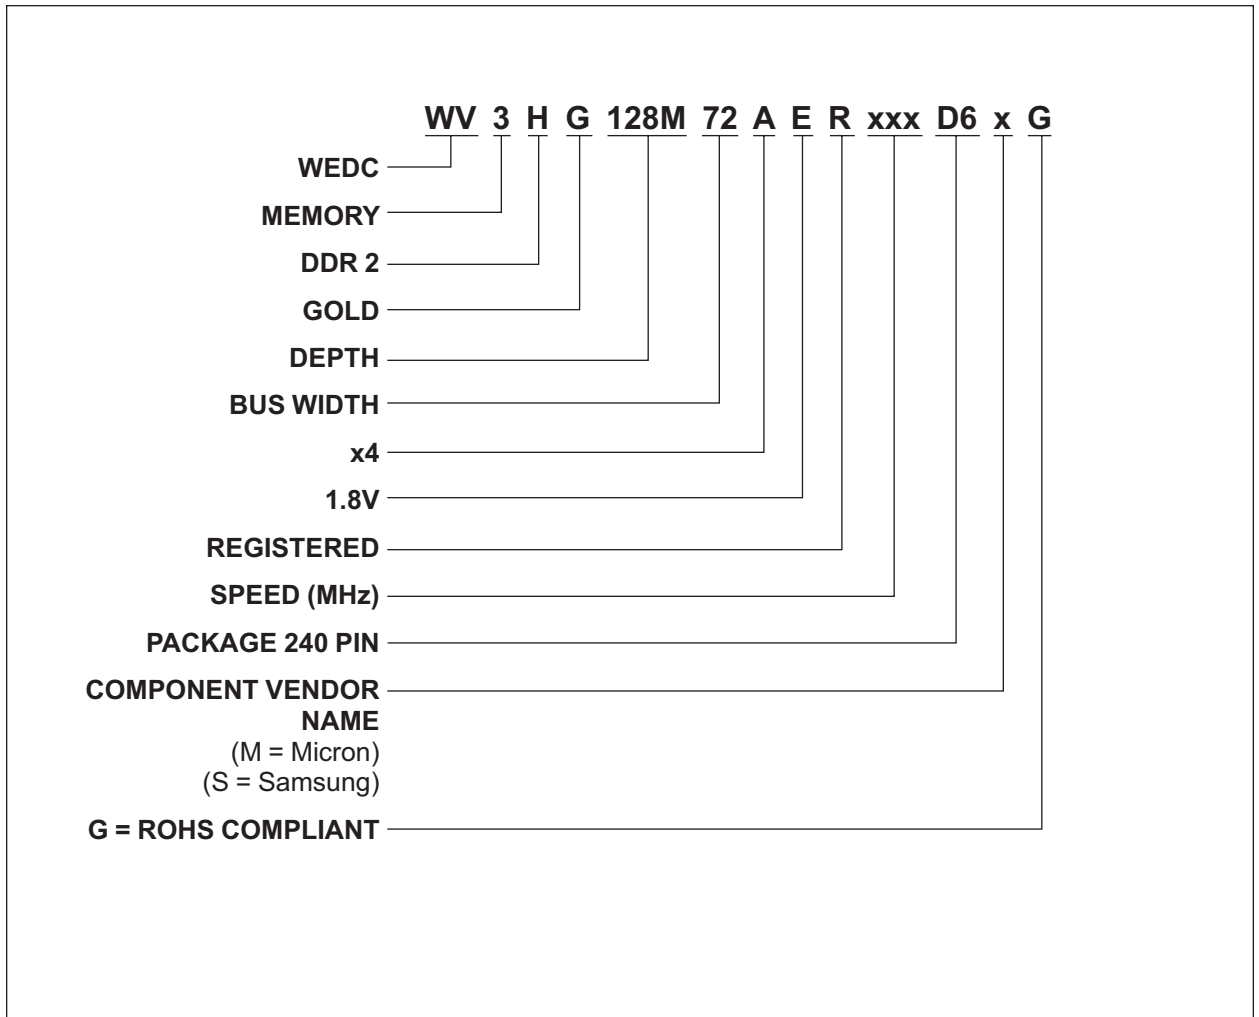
WV 3 H G 128M 72 A E R xxx D6 x G

WEDC

MEMORY

DDR 2

GOLD

DEPTH

BUS WIDTH

x4

1.8V

REGISTERED

SPEED (MHz)

PACKAGE 240 PIN

COMPONENT VENDOR NAME
(M = Micron)
(S = Samsung)

G = ROHS COMPLIANT